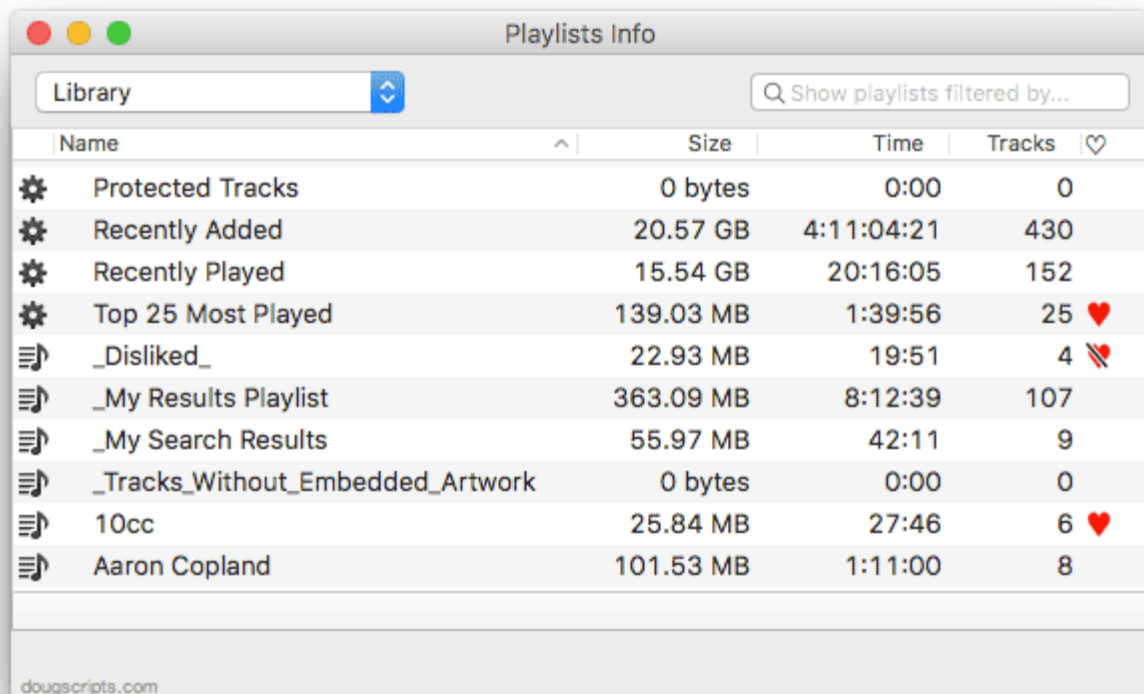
Playlists Info

Library

Show playlists filtered by...

| Name | Size | Time | Tracks | ♡ |
|---|---|---|---|---|
| Protected Tracks | 0 bytes | 0:00 | 0 | |
| Recently Added | 20.57 GB | 4:11:04:21 | 430 | |
| Recently Played | 15.54 GB | 20:16:05 | 152 | |
| Top 25 Most Played | 139.03 MB | 1:39:56 | 25 | ♥ |
| _Disliked_ | 22.93 MB | 19:51 | 4 | |
| _My Results Playlist | 363.09 MB | 8:12:39 | 107 | |
| _My Search Results | 55.97 MB | 42:11 | 9 | |
| _Tracks_Without_Embedded_Artwork | 0 bytes | 0:00 | 0 | |
| 10cc | 25.84 MB | 27:46 | 6 | ♥ |
| Aaron Copland | 101.53 MB | 1:11:00 | 8 | |

dougscripts.com